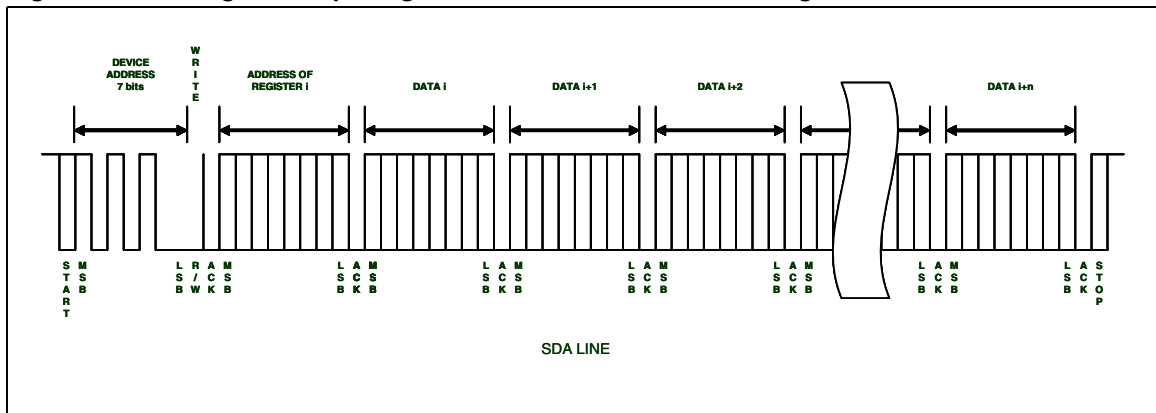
DEVICE ADDRESS 7 bits

WRITE

ADDRESS OF REGISTER i

DATA i

DATA i+1

DATA i+2

DATA i+n

START

MSB

LSB

R/W

ACK

MSB

LSB

ACK

MSB

LSB

ACK

MSB

LSB

ACK

MSB

LSB

ACK

MSB

LSB

ACK

MSB

LSB

ACK

STOP

SDA LINE